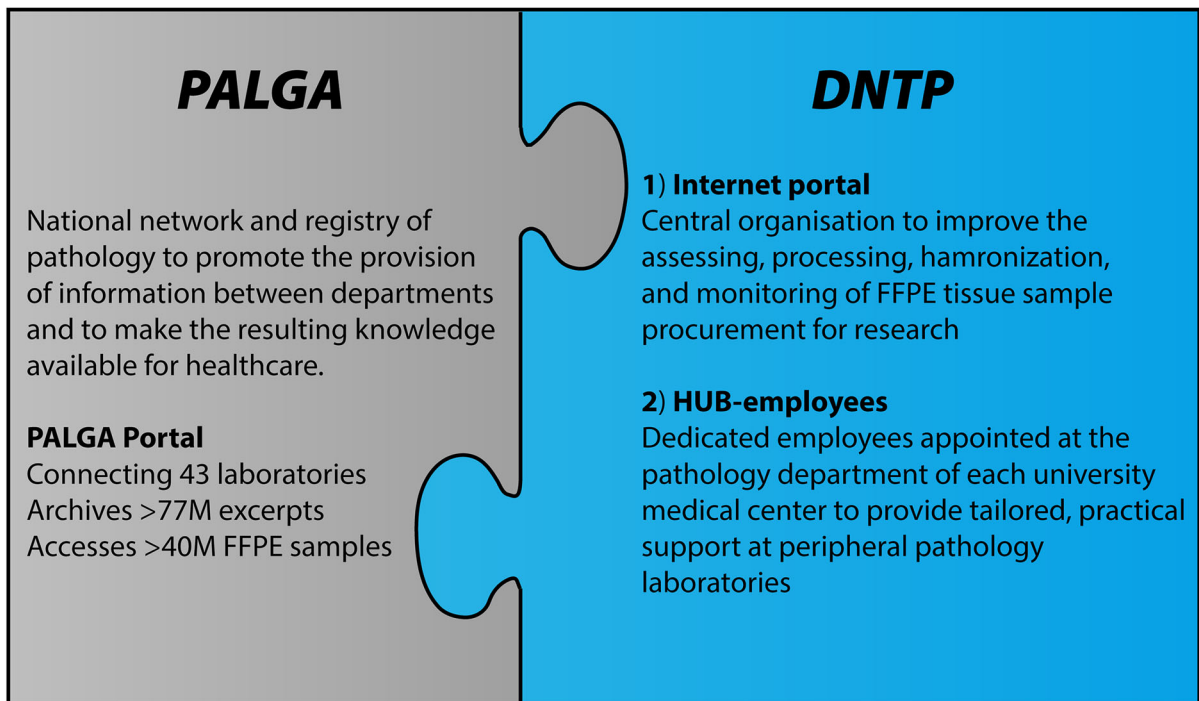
PALGA

National network and registry of pathology to promote the provision of information between departments and to make the resulting knowledge available for healthcare.

PALGA Portal
Connecting 43 laboratories
Archives >77M excerpts
Accesses >40M FFPE samples

DNTP

1) Internet portal
Central organisation to improve the assessing, processing, hamronization, and monitoring of FFPE tissue sample procurement for research

2) HUB-employees
Dedicated employees appointed at the pathology department of each university medical center to provide tailored, practical support at peripheral pathology laboratories